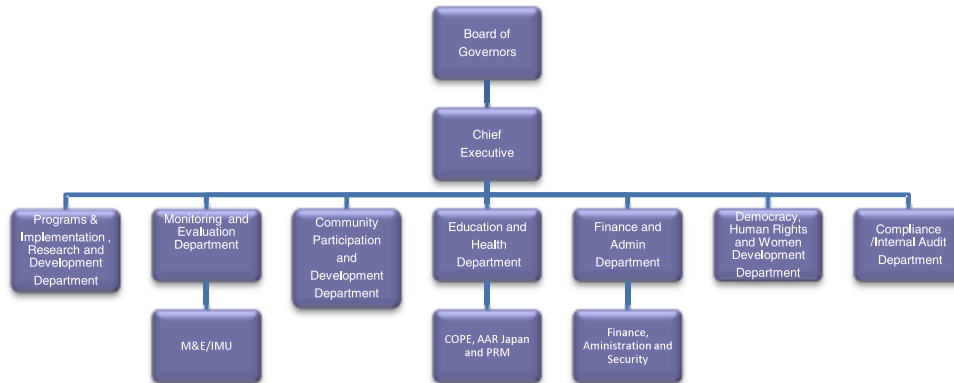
Board of Governors

Chief Executive

Programs & Implementation , Research and Development Department

Monitoring and Evaluation Department

M&E/IMU

Community Participation and Development Department

Education and Health Department

COPE, AAR Japan and PRM

Finance and Admin Department

Finance, Aministration and Security

Democracy, Human Rights and Women Development Department

Compliance /Internal Audit Department